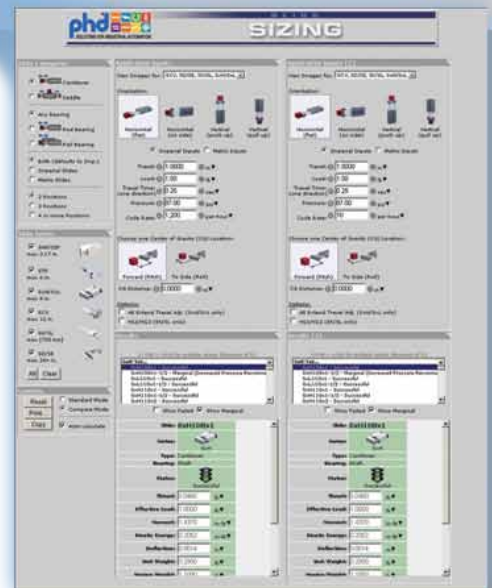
phd

SIZING

Horizontal (flat)

Horizontal (on side)

Vertical (push up)

Vertical (pull up)

Standard Inputs

Metric Inputs

Travel:

Load:

Travel Time:

Pressure:

Cycle Rate:

Choose your Center of Gravity (CG) Location:

Forward (Pitch)

To Side (Roll)

CG Distance:

Options:

Alt Extend Travel Adj.

Horizontal (flat)

Horizontal (on side)

Vertical (push up)

Vertical (pull up)

Standard Inputs

Metric Inputs

Travel:

Load:

Travel Time:

Pressure:

Cycle Rate:

Choose your Center of Gravity (CG) Location:

Forward (Pitch)

To Side (Roll)

CG Distance:

Options:

Alt Extend Travel Adj.

Cantilever

Saddle

Any Bearing

Rod Bearing

Ball Bearing

Standard Slides

Metric Slides

2 Positions

3 Positions

Reset

Print

Copy

Standard Mode

Compare Mode

Auto calculate

Show Failed

Show Marginal

Show Failed

Show Marginal

Slide:

Series:

Type: Cantilever

Bearing:

Status:

Thrust:

Effective Load:

Moment:

Kinetic Energy:

Deflection:

Unit Weight:

Slide:

Series:

Type: Cantilever

Bearing:

Status:

Thrust:

Effective Load:

Moment:

Kinetic Energy:

Deflection:

Unit Weight: